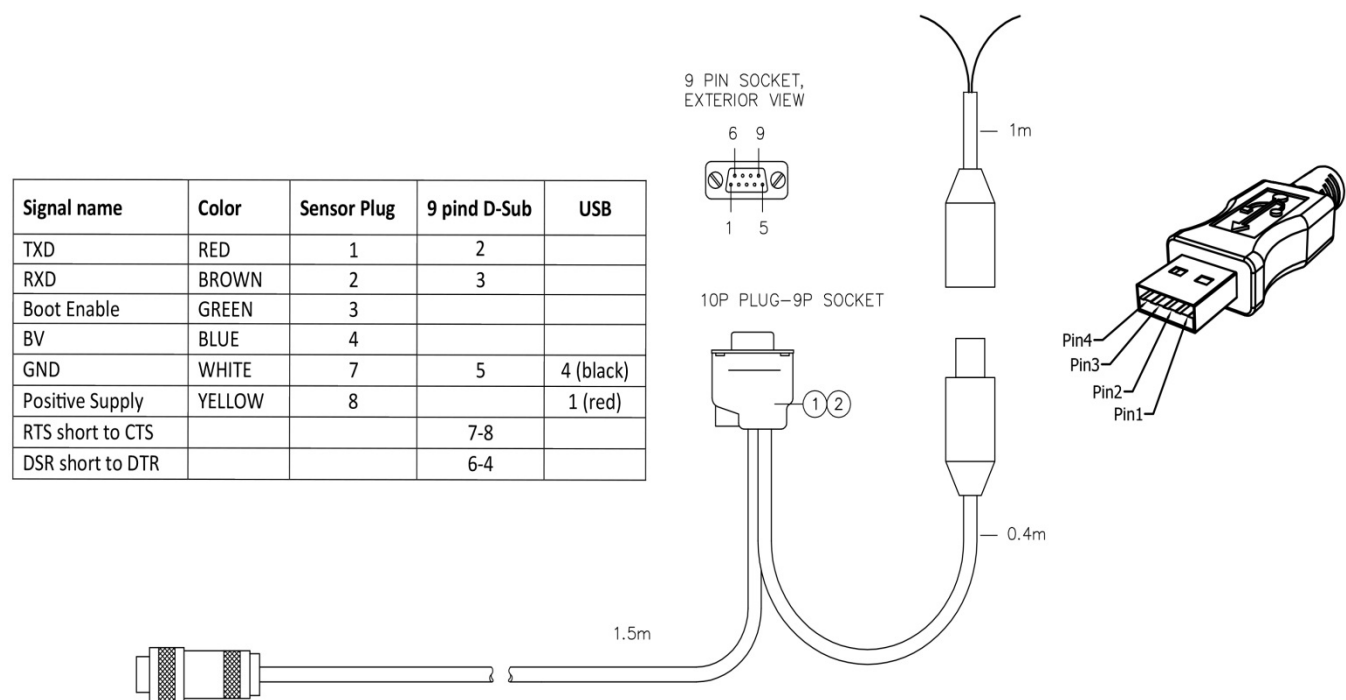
| Signal name | Color | Sensor Plug | 9 pind D-Sub | USB |
|---|---|---|---|---|
| TXD | RED | 1 | 2 | |
| RXD | BROWN | 2 | 3 | |
| Boot Enable | GREEN | 3 | | |
| BV | BLUE | 4 | | |
| GND | WHITE | 7 | 5 | 4 (black) |
| Positive Supply | YELLOW | 8 | | 1 (red) |
| RTS short to CTS | | | 7-8 | |
| DSR short to DTR | | | 6-4 | |

9 PIN SOCKET, EXTERIOR VIEW

6 9

1 5

1m

10P PLUG–9P SOCKET

1 2

0.4m

1.5m

Pin4
Pin3
Pin2
Pin1